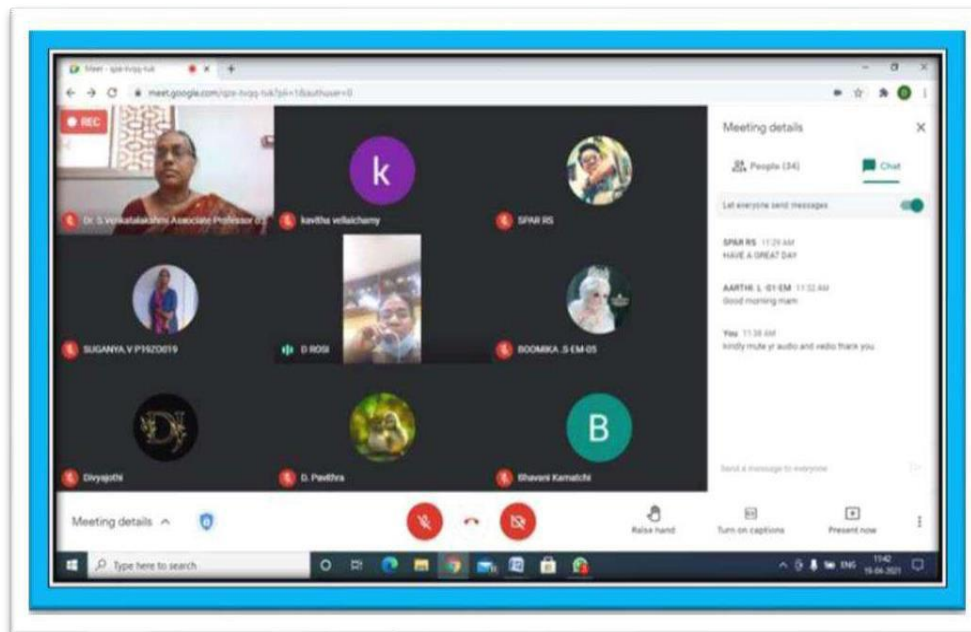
Meet - qza-tvqq-tuk

meet.google.com/qza-tvqq-tuk?pli=1&authuser=0

REC

Dr. S. Venkatalakshmi Associate Professor o

k

kavitha vellaichamy

SPAR RS

SUGANYA V P19Z0019

D ROSI

BOOMIKA .S-EM-05

Divyajothi

D. Pavithra

B

Bhavani Kamatchi

Meeting details

People (34)

Chat

Let everyone send messages

SPAR RS 11:29 AM
HAVE A GREAT DAY

AARTHI. L -01-EM 11:32 AM
Good morning mam

You 11:38 AM
kindly mute yr audio and vedio thank you

Send a message to everyone

Meeting details

Raise hand

Turn on captions

Present now

Type here to search

ENG

11:42
16-04-2021